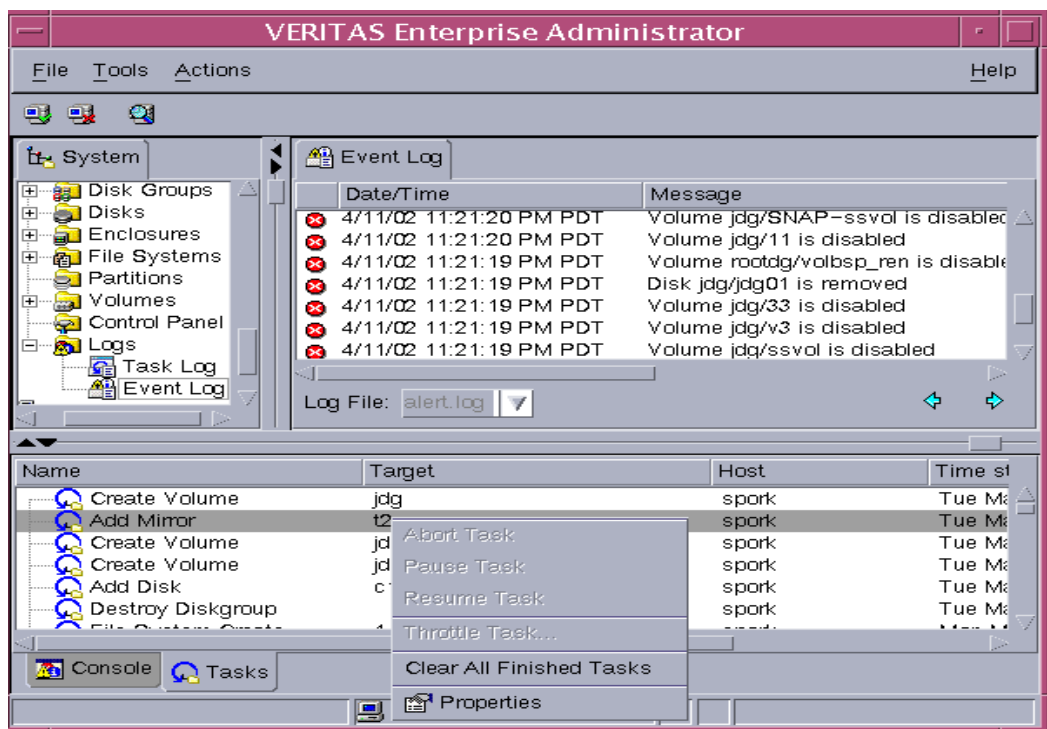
VERITAS Enterprise Administrator

File Tools Actions Help

System

Disk Groups
Disks
Enclosures
File Systems
Partitions
Volumes
Control Panel
Logs
Task Log
Event Log

Event Log

| Date/Time | Message |
|---|---|
| 4/11/02 11:21:20 PM PDT | Volume jdg/SNAP-ssvol is disabled |
| 4/11/02 11:21:20 PM PDT | Volume jdg/11 is disabled |
| 4/11/02 11:21:19 PM PDT | Volume rootdg/volbsp_ren is disable |
| 4/11/02 11:21:19 PM PDT | Disk jdg/jdg01 is removed |
| 4/11/02 11:21:19 PM PDT | Volume jdg/33 is disabled |
| 4/11/02 11:21:19 PM PDT | Volume jdg/v3 is disabled |
| 4/11/02 11:21:19 PM PDT | Volume jdg/ssvol is disabled |

Log File: alert.log

| Name | Target | Host | Time st |
|---|---|---|---|
| Create Volume | jdg | spork | Tue Ma |
| Add Mirror | t2 | spork | Tue Ma |
| Create Volume | jd | spork | Tue Ma |
| Create Volume | jd | spork | Tue Ma |
| Add Disk | c | spork | Tue Ma |
| Destroy Diskgroup | | spork | Tue Ma |

Abort Task
Pause Task
Resume Task
Throttle Task...
Clear All Finished Tasks
Properties

Console Tasks